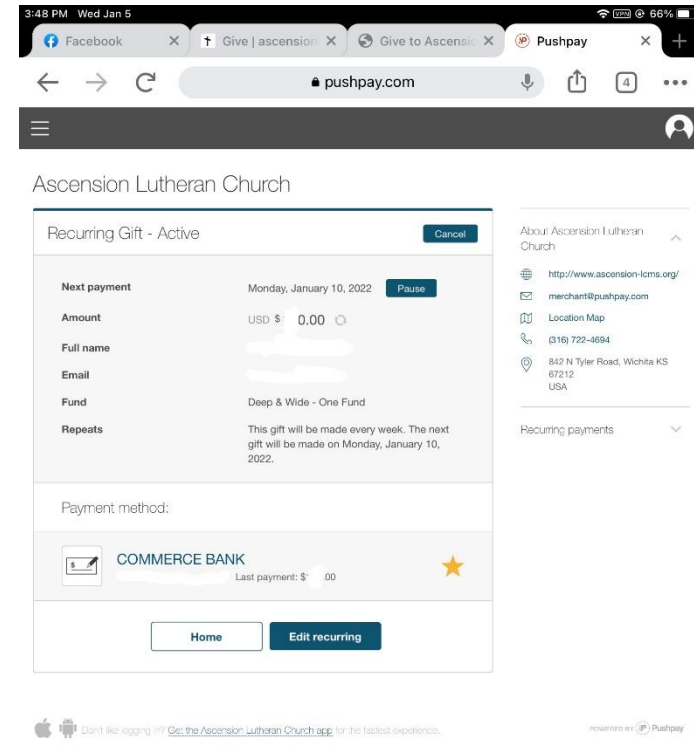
3:48 PM Wed Jan 5

VPN 66%

Facebook

Give | ascension

Give to Ascensio

Pushpay

pushpay.com

4

Ascension Lutheran Church

Recurring Gift - Active

Cancel

| | |
|---|---|
| Next payment | Monday, January 10, 2022 Pause |
| Amount | USD $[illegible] 0.00 |
| Full name | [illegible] |
| Email | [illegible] |
| Fund | Deep & Wide - One Fund |
| Repeats | This gift will be made every week. The next gift will be made on Monday, January 10, 2022. |

Payment method:

COMMERCE BANK

Last payment: $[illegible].00

Home

Edit recurring

About Ascension Lutheran Church

http://www.ascension-lcms.org/

merchant@pushpay.com

Location Map

(316) 722-4694

842 N Tyler Road, Wichita KS 67212 USA

Recurring payments

Don't like logging in? Get the Ascension Lutheran Church app for the fastest experience.

POWERED BY Pushpay